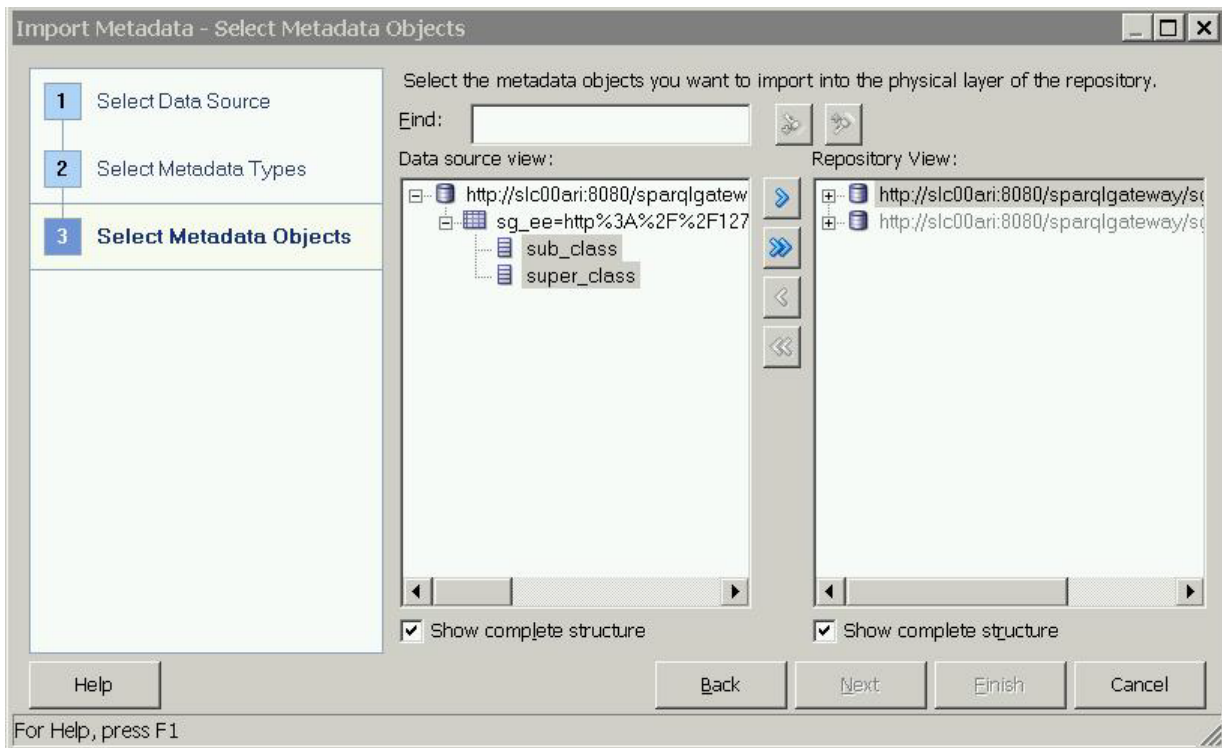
Import Metadata - Select Metadata Objects

1 Select Data Source
2 Select Metadata Types
3 Select Metadata Objects

Select the metadata objects you want to import into the physical layer of the repository.

Find:

Data source view:

http://slc00ari:8080/sparqlgatew
sg_ee=http%3A%2F%2F127
sub_class
super_class

Repository View:

http://slc00ari:8080/sparqlgateway/s
http://slc00ari:8080/sparqlgateway/s

Show complete structure

Show complete structure

Help

Back

Next

Finish

Cancel

For Help, press F1